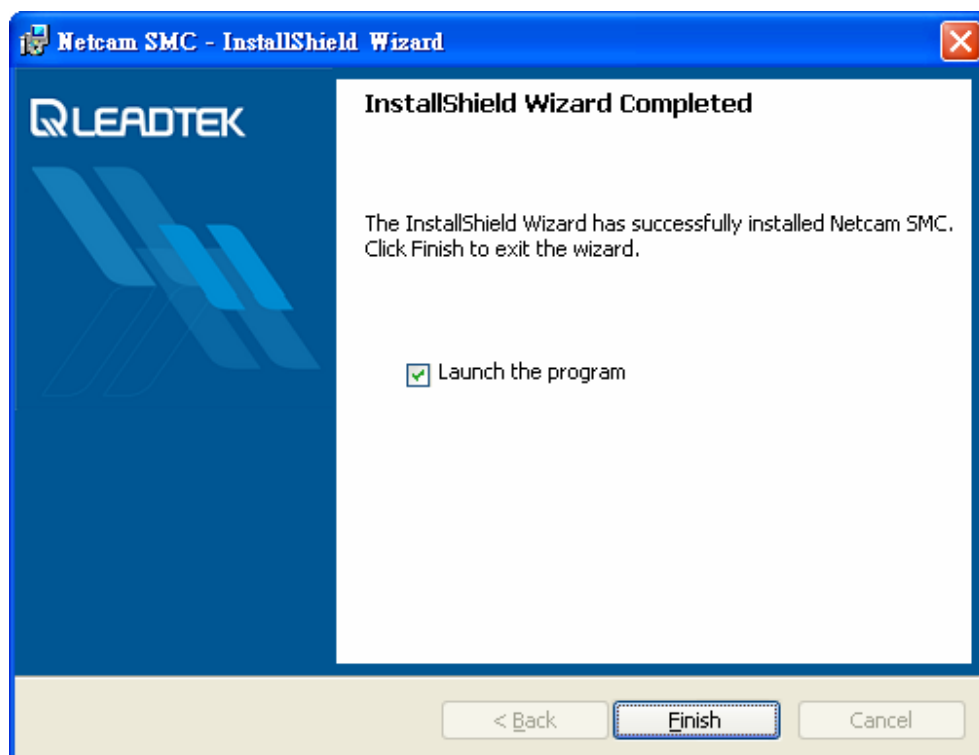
Netcam SMC - InstallShield Wizard

LEADTEK

InstallShield Wizard Completed

The InstallShield Wizard has successfully installed Netcam SMC. Click Finish to exit the wizard.

Launch the program

< Back
Finish
Cancel